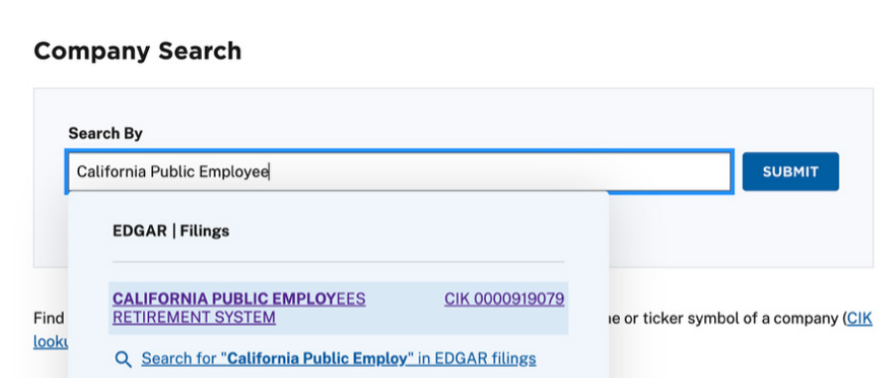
Company Search

Search By

California Public Employee

SUBMIT

EDGAR | Filings

CALIFORNIA PUBLIC EMPLOYEES RETIREMENT SYSTEM CIK 0000919079

Search for "California Public Employ" in EDGAR filings

Find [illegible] ne or ticker symbol of a company (CIK looku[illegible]